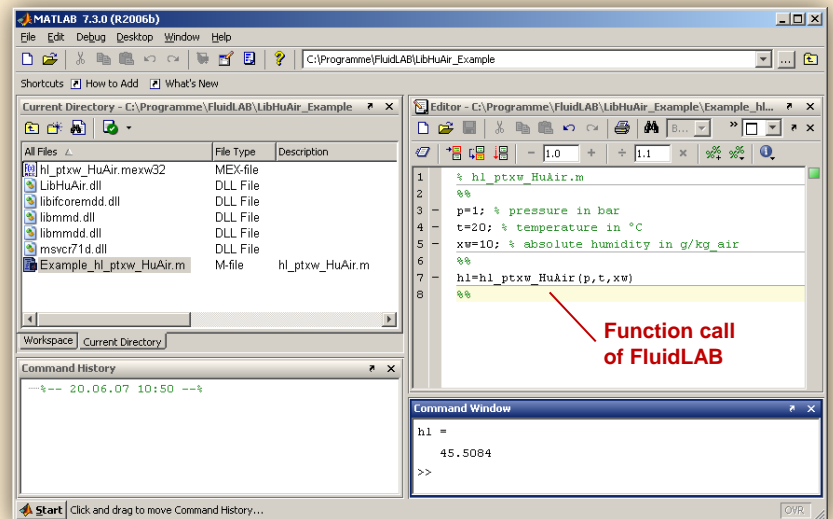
MATLAB 7.3.0 (R2006b)

File Edit Debug Desktop Window Help

C:\Programme\FluidLAB\LibHuAir_Example

Shortcuts How to Add What's New

Current Directory - C:\Programme\FluidLAB\LibHuAir_Example

| All Files | File Type | Description |
|---|---|---|
| hl_ptxw_HuAir.mexw32 | MEX-file | |
| LibHuAir.dll | DLL File | |
| libifcoremdd.dll | DLL File | |
| libmmd.dll | DLL File | |
| libmmdd.dll | DLL File | |
| msvcr71d.dll | DLL File | |
| Example_hl_ptxw_HuAir.m | M-file | hl_ptxw_HuAir.m |

Workspace Current Directory

Command History

%-- 20.06.07 10:50 --%

Editor - C:\Programme\FluidLAB\LibHuAir_Example\Example_hl...

1.0 1.1

1 % hl_ptxw_HuAir.m
2 %%
3 p=1; % pressure in bar
4 t=20; % temperature in °C
5 xw=10; % absolute humidity in g/kg_air
6 %%
7 hl=hl_ptxw_HuAir(p,t,xw)
8 %%

Function call of FluidLAB

Command Window

hl =

45.5084

>>

Start Click and drag to move Command History...

OVR